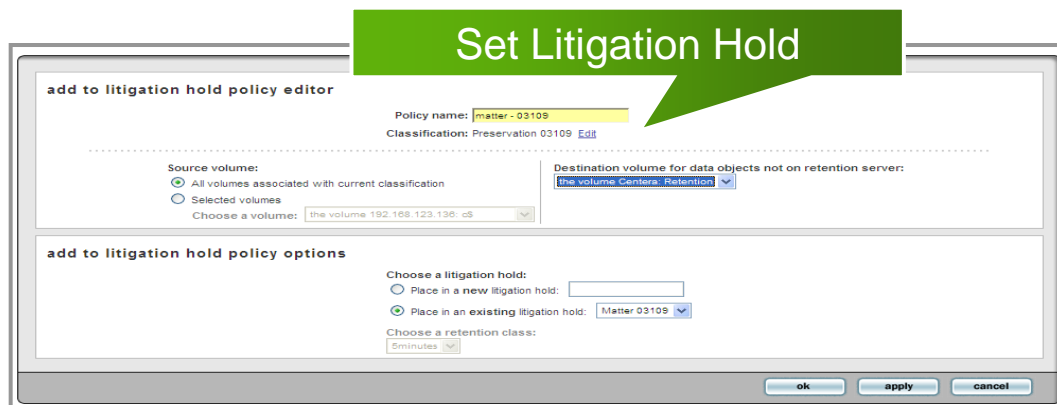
Set Litigation Hold

add to litigation hold policy editor

Policy name: matter - 03109

Classification: Preservation 03109 Edit

Source volume:

All volumes associated with current classification

Selected volumes

Choose a volume: the volume 192.168.123.136: c$

Destination volume for data objects not on retention server:

the volume Centera: Retention

add to litigation hold policy options

Choose a litigation hold:

Place in a **new** litigation hold:

Place in an **existing** litigation hold: Matter 03109

Choose a retention class:

5minutes

ok apply cancel